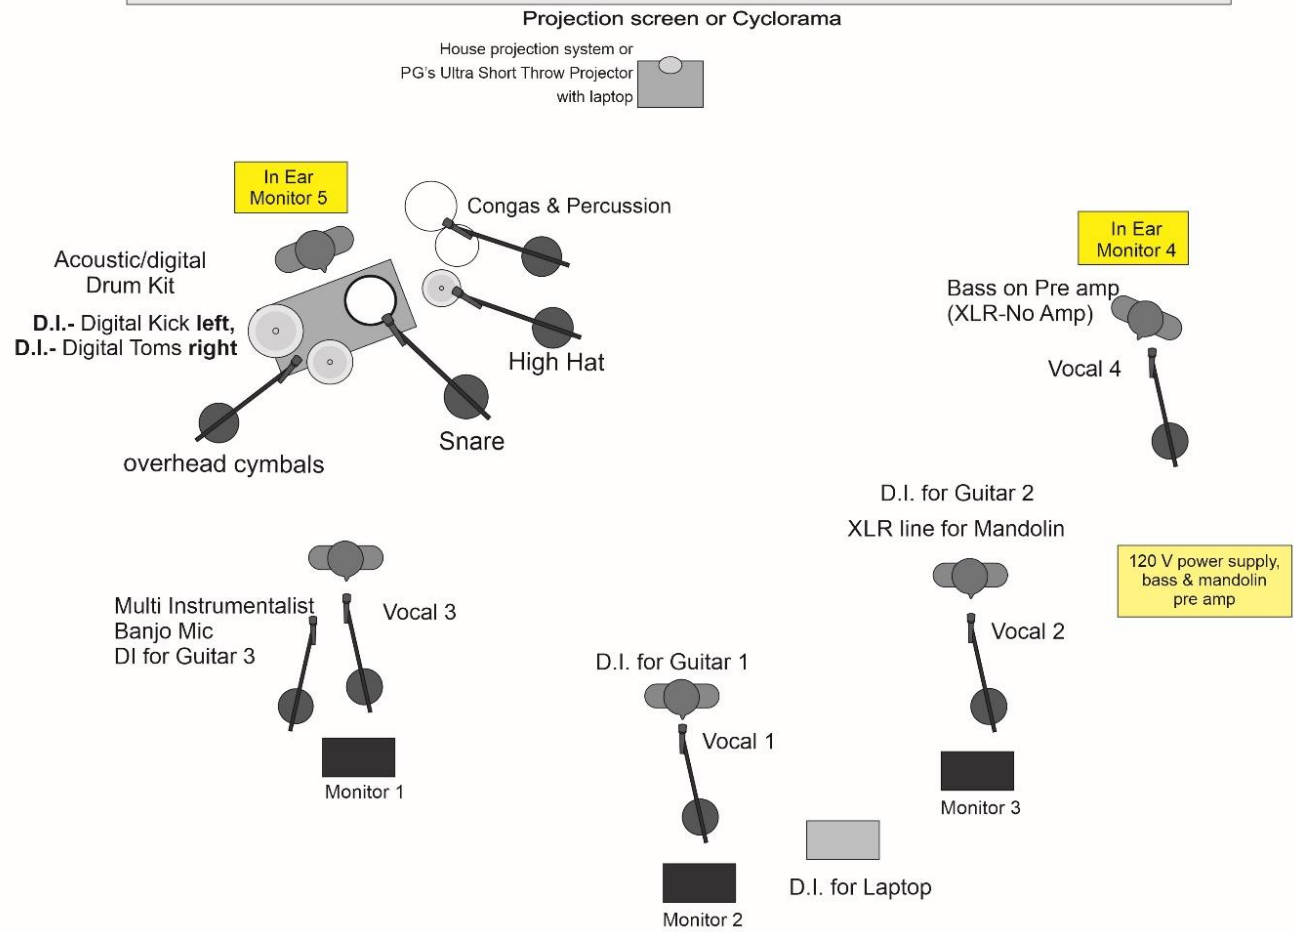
Projection screen or Cyclorama

House projection system or PG's Ultra Short Throw Projector with laptop

In Ear Monitor 5

Congas & Percussion

In Ear Monitor 4

Acoustic/digital Drum Kit

**D.I.-** Digital Kick **left,**
**D.I.-** Digital Toms **right**

High Hat

Bass on Pre amp (XLR-No Amp)

Vocal 4

Snare

overhead cymbals

D.I. for Guitar 2

XLR line for Mandolin

120 V power supply, bass & mandolin pre amp

Multi Instrumentalist
Banjo Mic
DI for Guitar 3

Vocal 3

Vocal 2

D.I. for Guitar 1

Vocal 1

Monitor 1

Monitor 3

D.I. for Laptop

Monitor 2